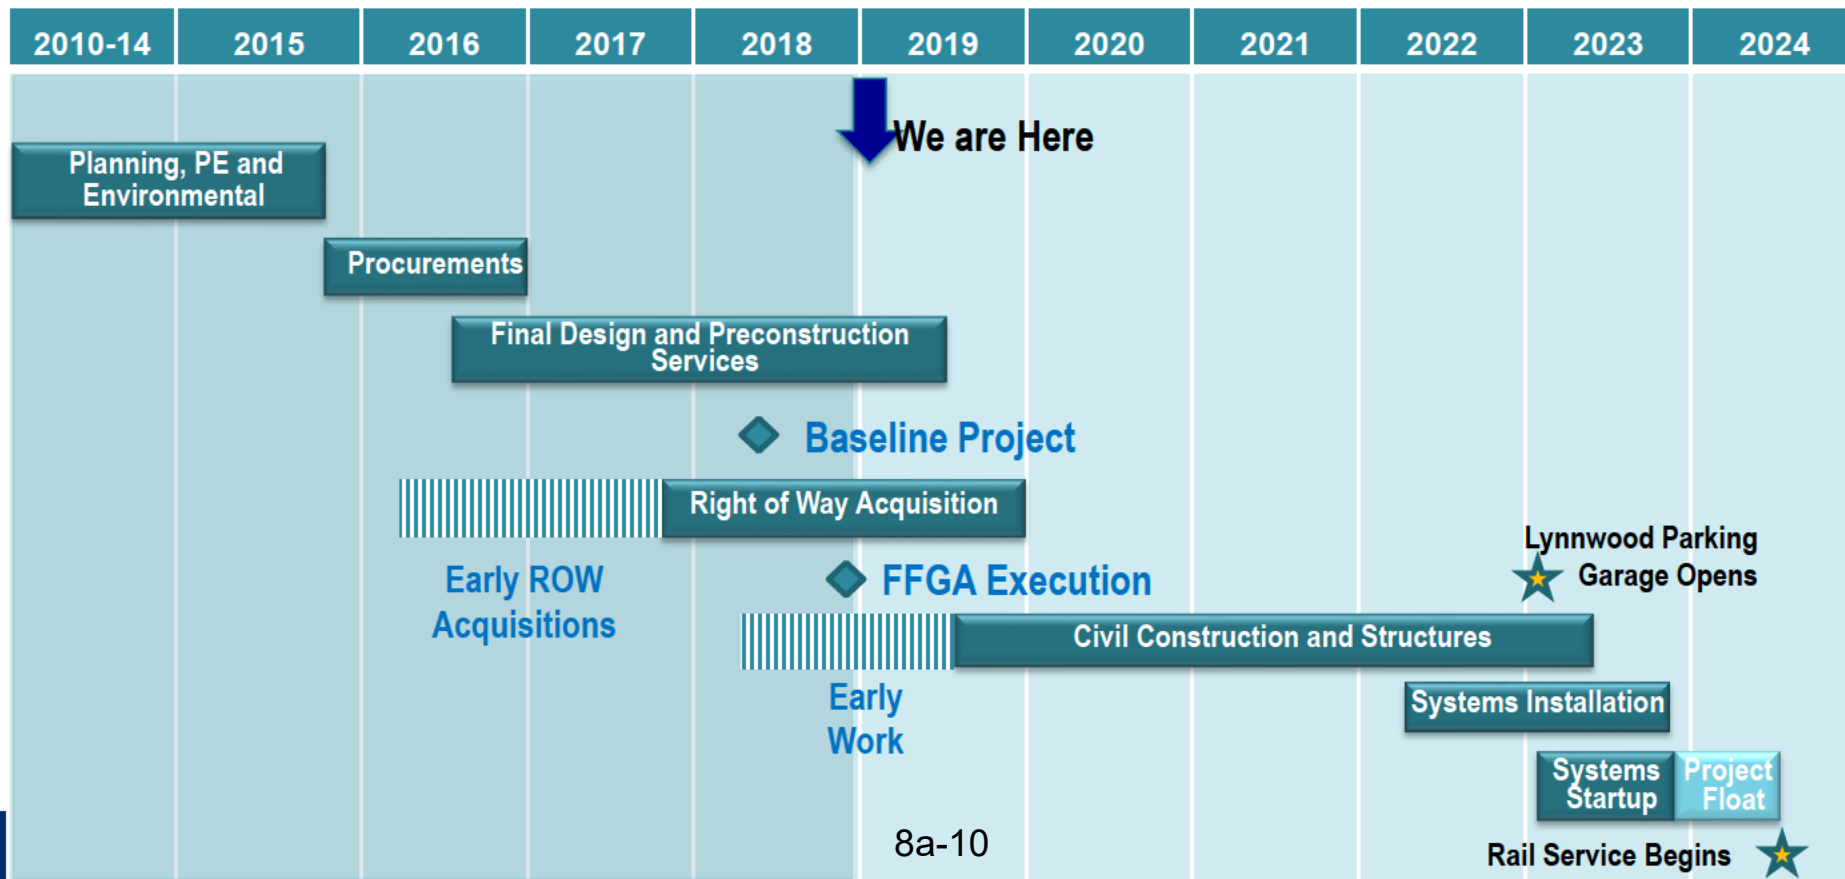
| 2010-14 | 2015 | 2016 | 2017 | 2018 | 2019 | 2020 | 2021 | 2022 | 2023 | 2024 |
|---|---|---|---|---|---|---|---|---|---|---|

We are Here

Planning, PE and Environmental

Procurements

Final Design and Preconstruction Services

Baseline Project

Right of Way Acquisition

Early ROW Acquisitions

FFGA Execution

Lynnwood Parking Garage Opens

Civil Construction and Structures

Early Work

Systems Installation

Systems Startup

Project Float

8a-10

Rail Service Begins